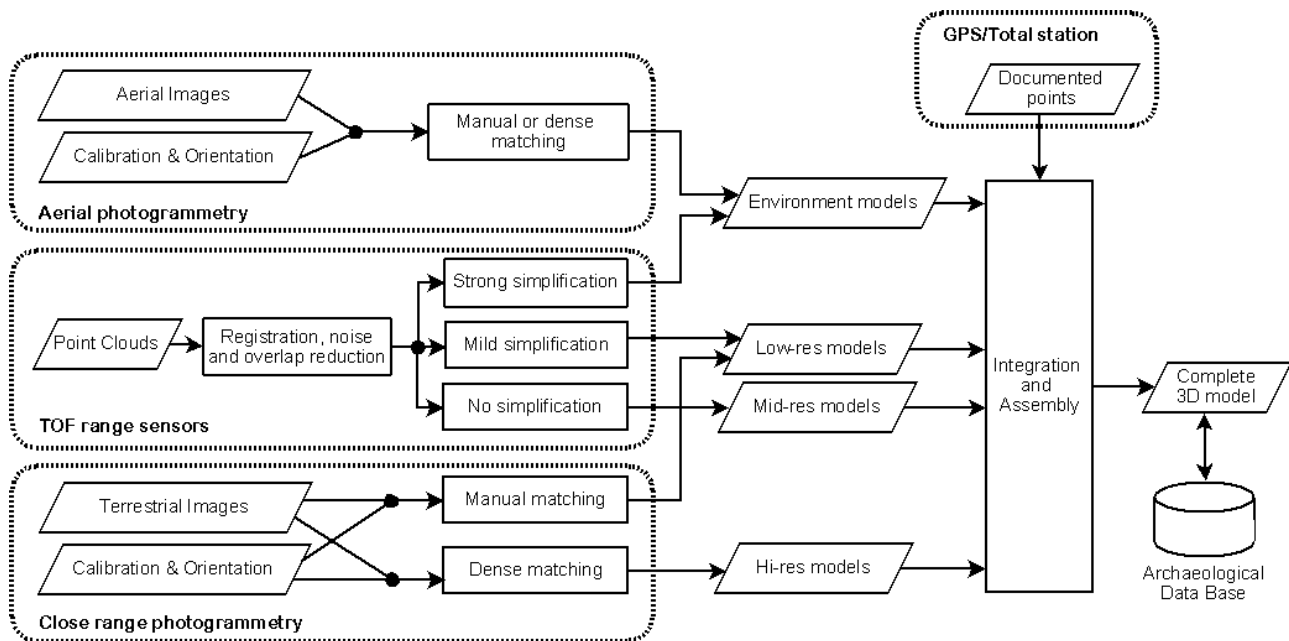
GPS/Total station

Documented points

Aerial Images

Calibration & Orientation

Manual or dense matching

Aerial photogrammetry

Environment models

Strong simplification

Point Clouds

Registration, noise and overlap reduction

Mild simplification

Low-res models

No simplification

Mid-res models

TOF range sensors

Integration and Assembly

Complete 3D model

Terrestrial Images

Manual matching

Calibration & Orientation

Dense matching

Hi-res models

Close range photogrammetry

Archaeological Data Base